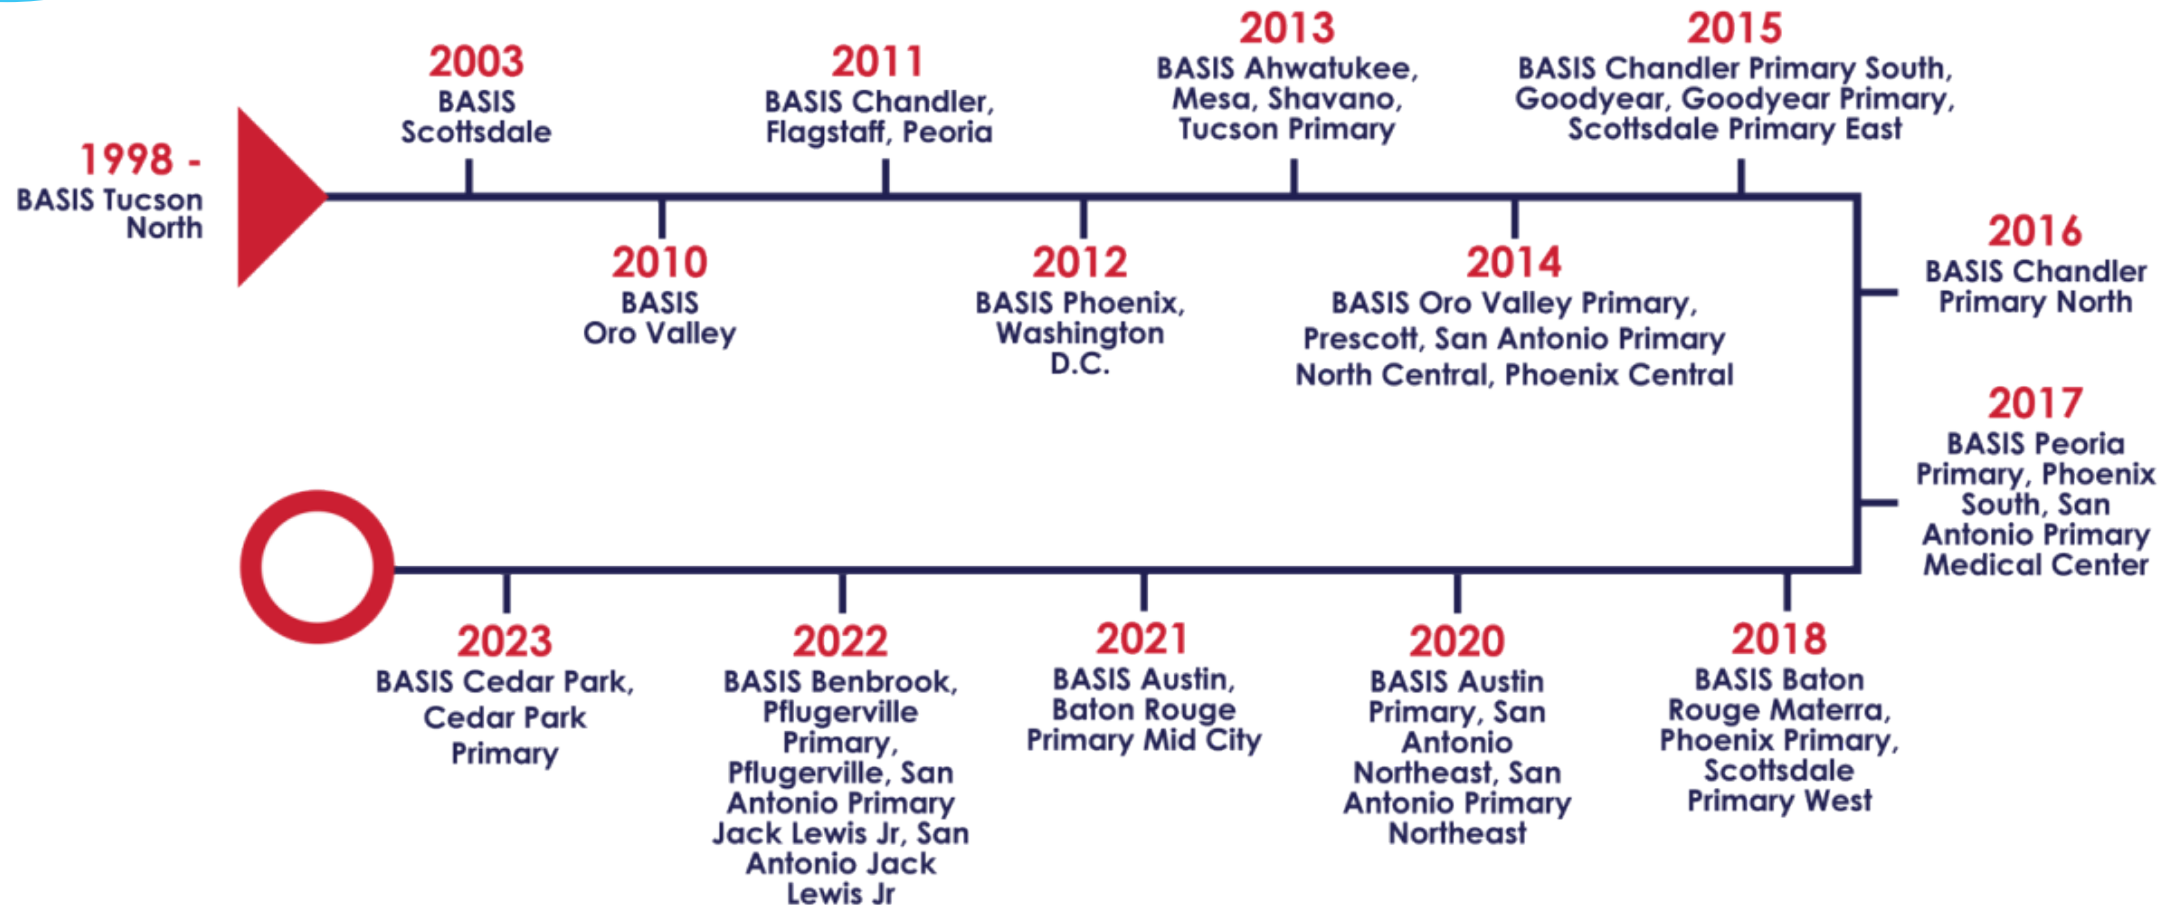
1998 -
BASIS Tucson North

2003
BASIS Scottsdale

2010
BASIS Oro Valley

2011
BASIS Chandler, Flagstaff, Peoria

2012
BASIS Phoenix, Washington D.C.

2013
BASIS Ahwatukee, Mesa, Shavano, Tucson Primary

2014
BASIS Oro Valley Primary, Prescott, San Antonio Primary North Central, Phoenix Central

2015
BASIS Chandler Primary South, Goodyear, Goodyear Primary, Scottsdale Primary East

2016
BASIS Chandler Primary North

2017
BASIS Peoria Primary, Phoenix South, San Antonio Primary Medical Center

2018
BASIS Baton Rouge Materra, Phoenix Primary, Scottsdale Primary West

2020
BASIS Austin Primary, San Antonio Northeast, San Antonio Primary Northeast

2021
BASIS Austin, Baton Rouge Primary Mid City

2022
BASIS Benbrook, Pflugerville Primary, Pflugerville, San Antonio Primary Jack Lewis Jr, San Antonio Jack Lewis Jr

2023
BASIS Cedar Park, Cedar Park Primary